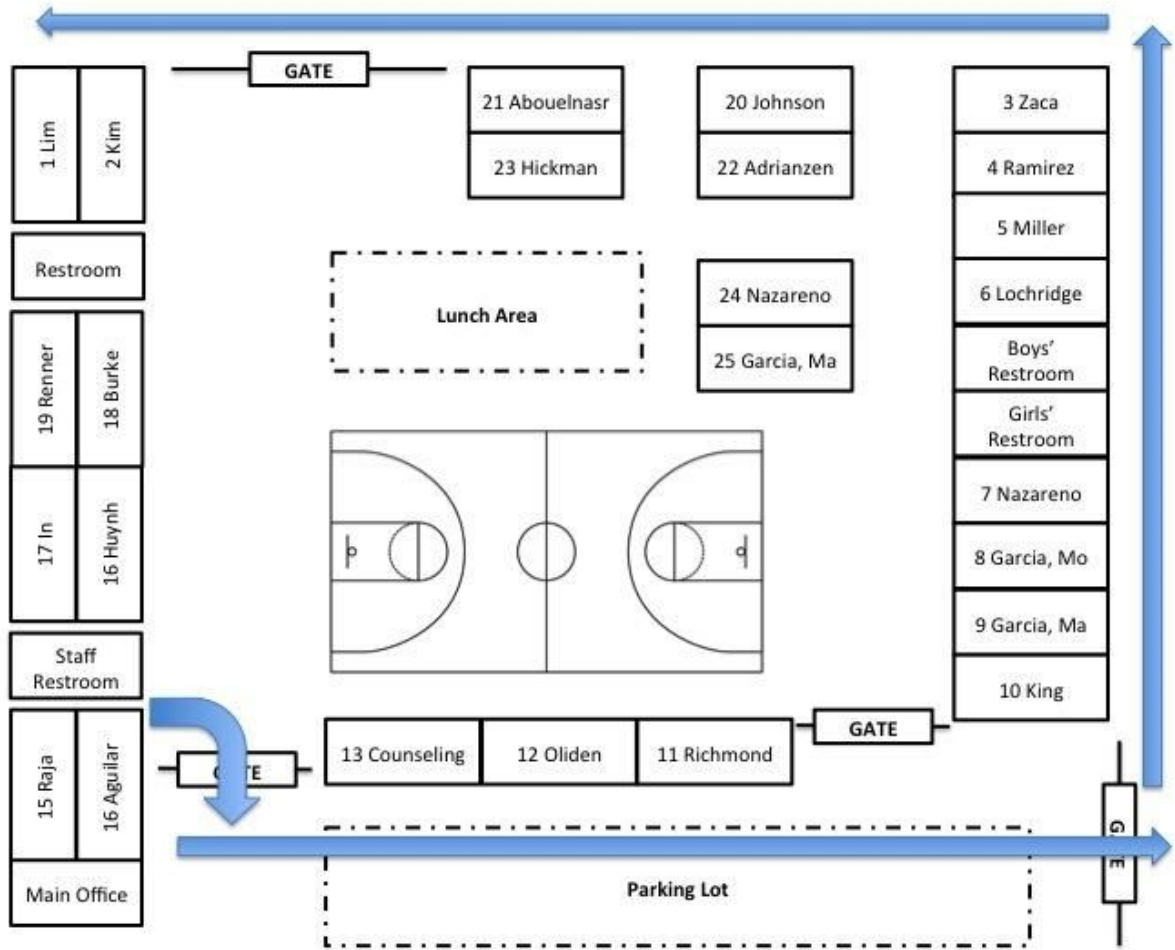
GATE

1 Lim

2 Kim

21 Abouelnasr

23 Hickman

20 Johnson

22 Adrianzen

3 Zaca

4 Ramirez

5 Miller

6 Lochridge

Restroom

Lunch Area

24 Nazareno

25 Garcia, Ma

19 Renner

18 Burke

Boys' Restroom

Girls' Restroom

17 In

16 Huynh

7 Nazareno

8 Garcia, Mo

9 Garcia, Ma

10 King

Staff Restroom

GATE

15 Raja

16 Aguilar

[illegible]TE

13 Counseling

12 Oliden

11 Richmond

G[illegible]E

Main Office

Parking Lot